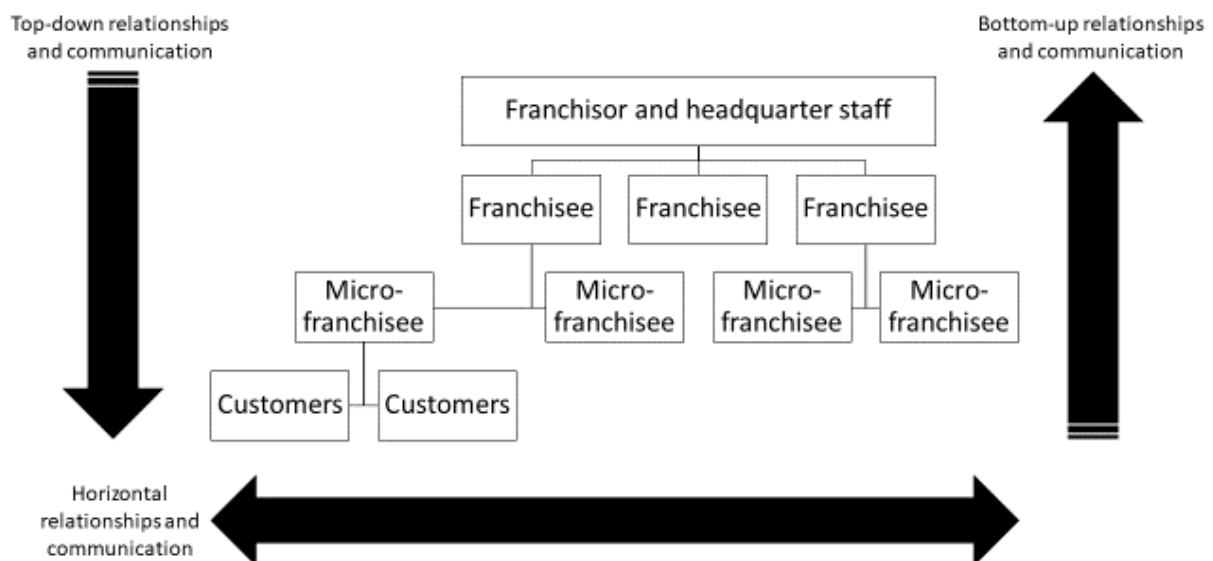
Top-down relationships and communication

Bottom-up relationships and communication

Franchisor and headquarter staff

Franchisee

Franchisee

Franchisee

Micro-franchisee

Micro-franchisee

Micro-franchisee

Micro-franchisee

Customers

Customers

Horizontal relationships and communication